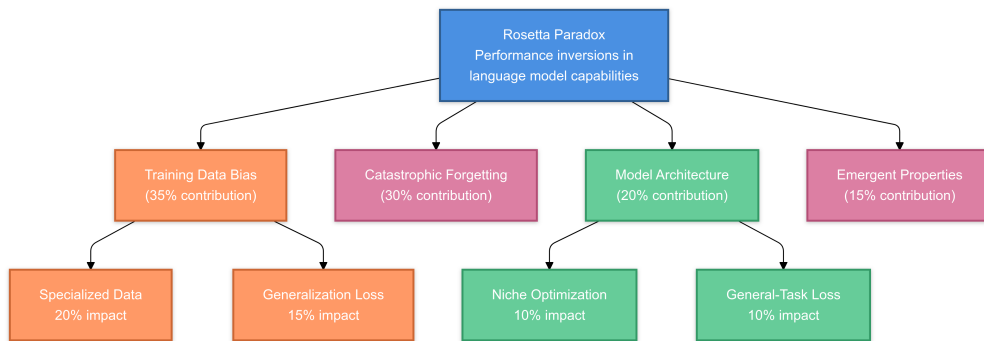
Rosetta Paradox
Performance inversions in language model capabilities

Training Data Bias
(35% contribution)

Catastrophic Forgetting
(30% contribution)

Model Architecture
(20% contribution)

Emergent Properties
(15% contribution)

Specialized Data
20% impact

Generalization Loss
15% impact

Niche Optimization
10% impact

General-Task Loss
10% impact